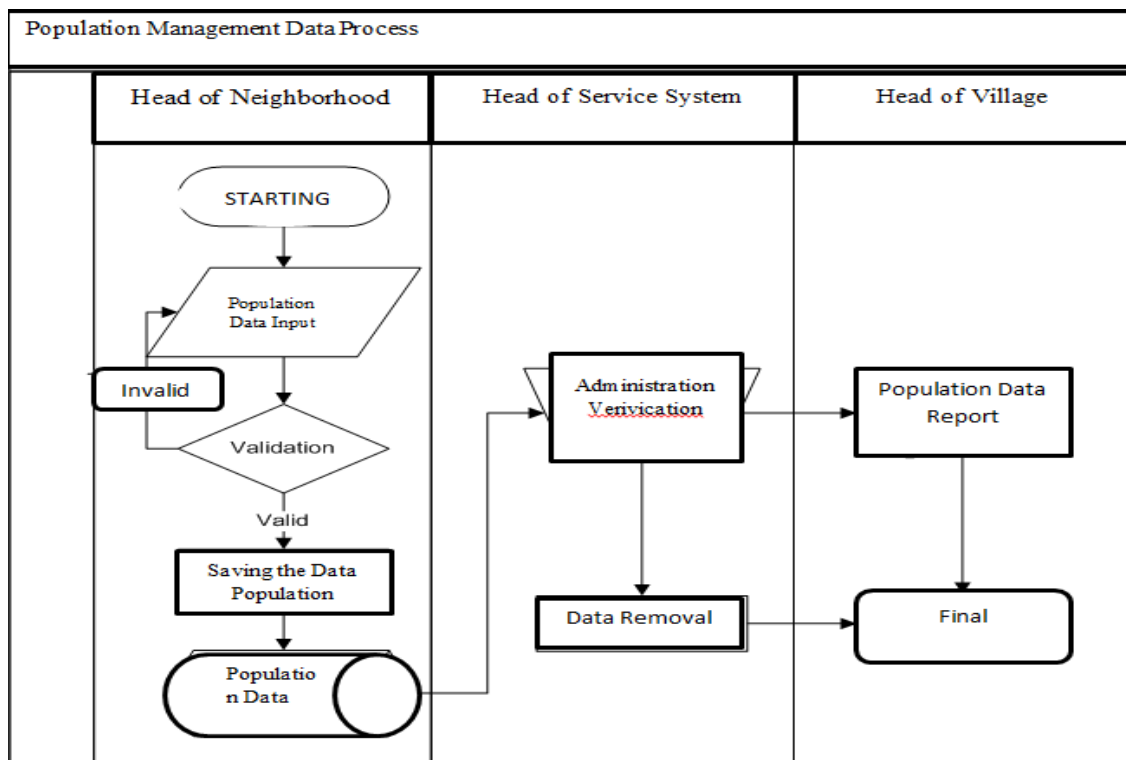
Population Management Data Process

| Head of Neighborhood | Head of Service System | Head of Village |
|---|---|---|

STARTING

Population Data Input

Invalid

Validation

Valid

Saving the Data Population

Populatio n Data

Administration Verivication

Data Removal

Population Data Report

Final